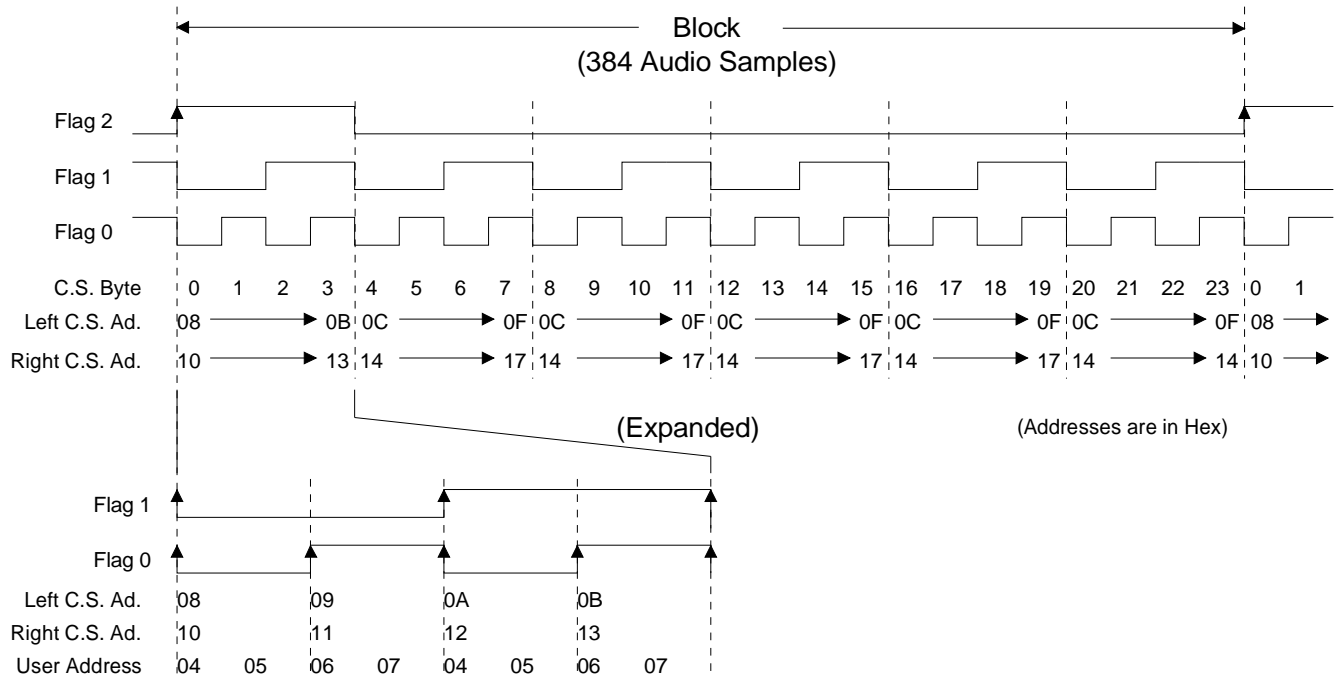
Block
(384 Audio Samples)

Flag 2

Flag 1

Flag 0

C.S. Byte 0 1 2 3 4 5 6 7 8 9 10 11 12 13 14 15 16 17 18 19 20 21 22 23 0 1

Left C.S. Ad. 08 → 0B 0C → 0F 0C → 0F 0C → 0F 0C → 0F 0C → 0F 08 →

Right C.S. Ad. 10 → 13 14 → 17 14 → 17 14 → 17 14 → 17 14 → 14 10 →

(Expanded)

(Addresses are in Hex)

Flag 1

Flag 0

Left C.S. Ad. 08 09 0A 0B

Right C.S. Ad. 10 11 12 13

User Address 04 05 06 07 04 05 06 07